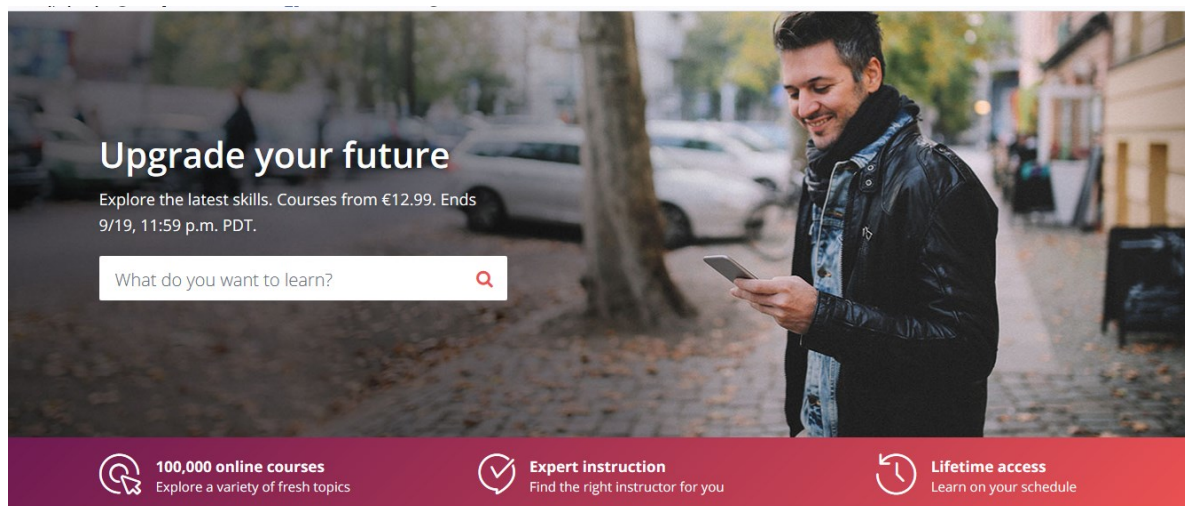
Upgrade your future

Explore the latest skills. Courses from €12.99. Ends 9/19, 11:59 p.m. PDT.

What do you want to learn?

100,000 online courses
Explore a variety of fresh topics

Expert instruction
Find the right instructor for you

Lifetime access
Learn on your schedule